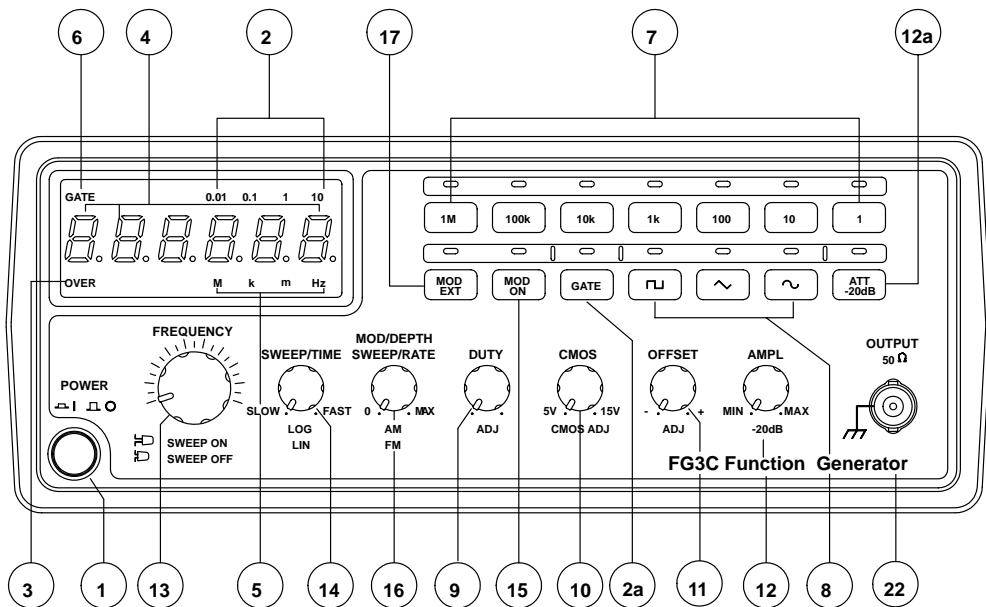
6 4 2 17 7 12a

GATE 0.01 0.1 1 10

OVER M k m Hz

1M 100k 10k 1k 100 10 1

MOD EXT

MOD ON

GATE

ATT -20dB

FREQUENCY

POWER

SWEEP ON
SWEEP OFF

SWEEP/TIME
SLOW FAST
LOG
LIN

MOD/DEPTH
SWEEP/RATE
0 MAX
AM
FM

DUTY
ADJ

CMOS
5V 15V
CMOS ADJ

OFFSET
- +
ADJ

AMPL
MIN MAX
-20dB

OUTPUT
50 Ω

FG3C Function Generator

3 1 13 5 14 16 9 15 10 2a 11 12 8 22